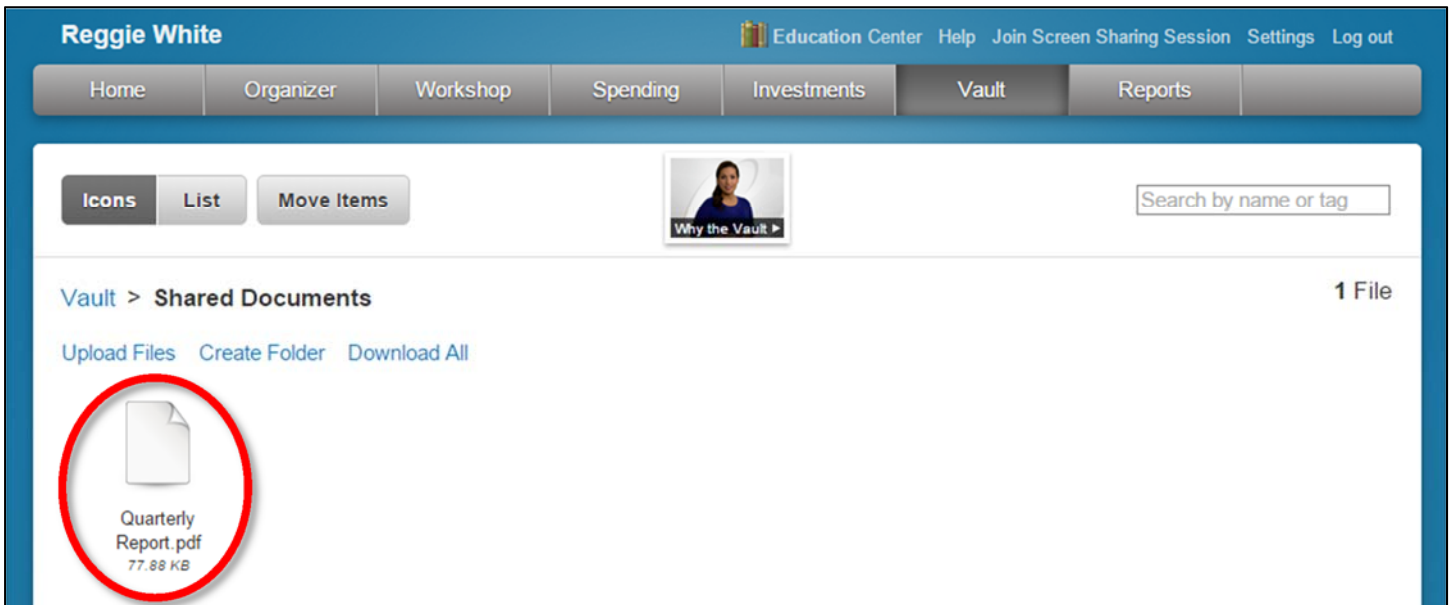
Reggie White

Education Center Help Join Screen Sharing Session Settings Log out

Home | Organizer | Workshop | Spending | Investments | Vault | Reports

Icons | List | Move Items

Why the Vault ▸

Search by name or tag

Vault > Shared Documents

1 File

Upload Files Create Folder Download All

Quarterly Report.pdf
77.88 KB